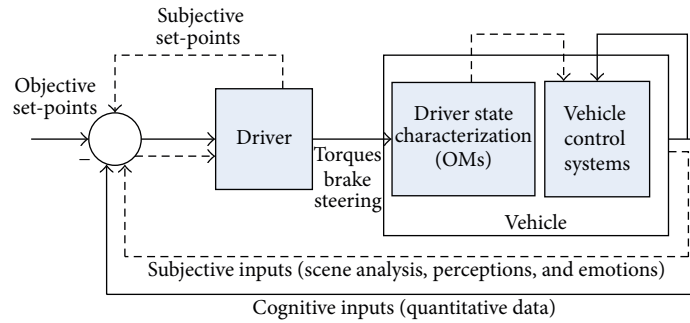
Subjective set-points

Objective set-points

−

Driver

Torques brake steering

Driver state characterization (OMs)

Vehicle control systems

Vehicle

Subjective inputs (scene analysis, perceptions, and emotions)

Cognitive inputs (quantitative data)